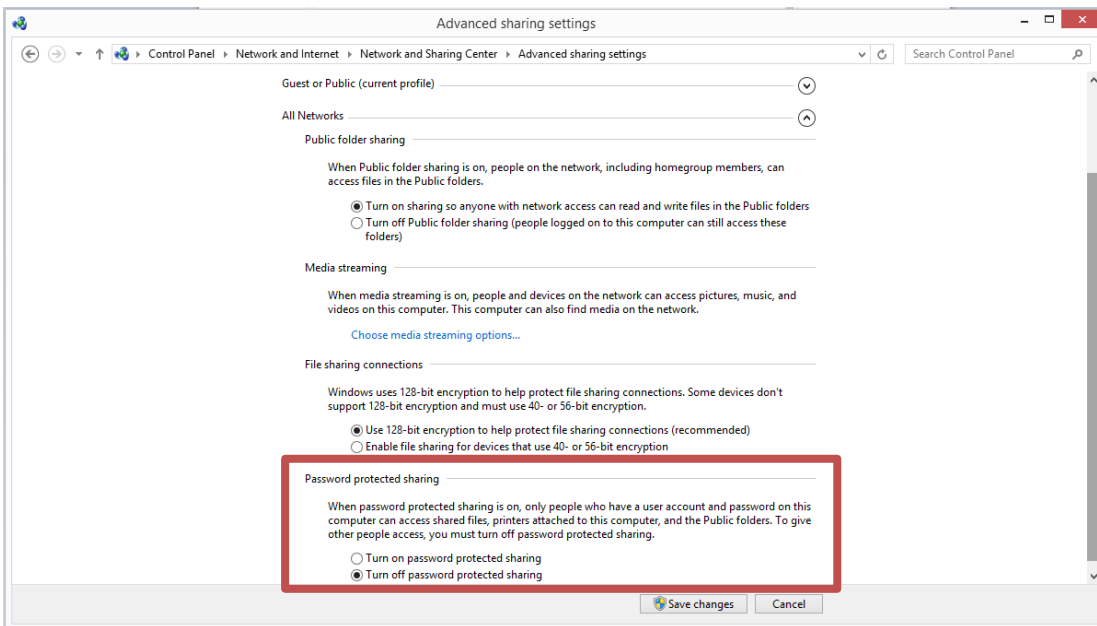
Advanced sharing settings

Control Panel ▸ Network and Internet ▸ Network and Sharing Center ▸ Advanced sharing settings

Search Control Panel

Guest or Public (current profile)

All Networks

Public folder sharing

When Public folder sharing is on, people on the network, including homegroup members, can access files in the Public folders.

Turn on sharing so anyone with network access can read and write files in the Public folders

Turn off Public folder sharing (people logged on to this computer can still access these folders)

Media streaming

When media streaming is on, people and devices on the network can access pictures, music, and videos on this computer. This computer can also find media on the network.

Choose media streaming options...

File sharing connections

Windows uses 128-bit encryption to help protect file sharing connections. Some devices don't support 128-bit encryption and must use 40- or 56-bit encryption.

Use 128-bit encryption to help protect file sharing connections (recommended)

Enable file sharing for devices that use 40- or 56-bit encryption

Password protected sharing

When password protected sharing is on, only people who have a user account and password on this computer can access shared files, printers attached to this computer, and the Public folders. To give other people access, you must turn off password protected sharing.

Turn on password protected sharing

Turn off password protected sharing

Save changes

Cancel